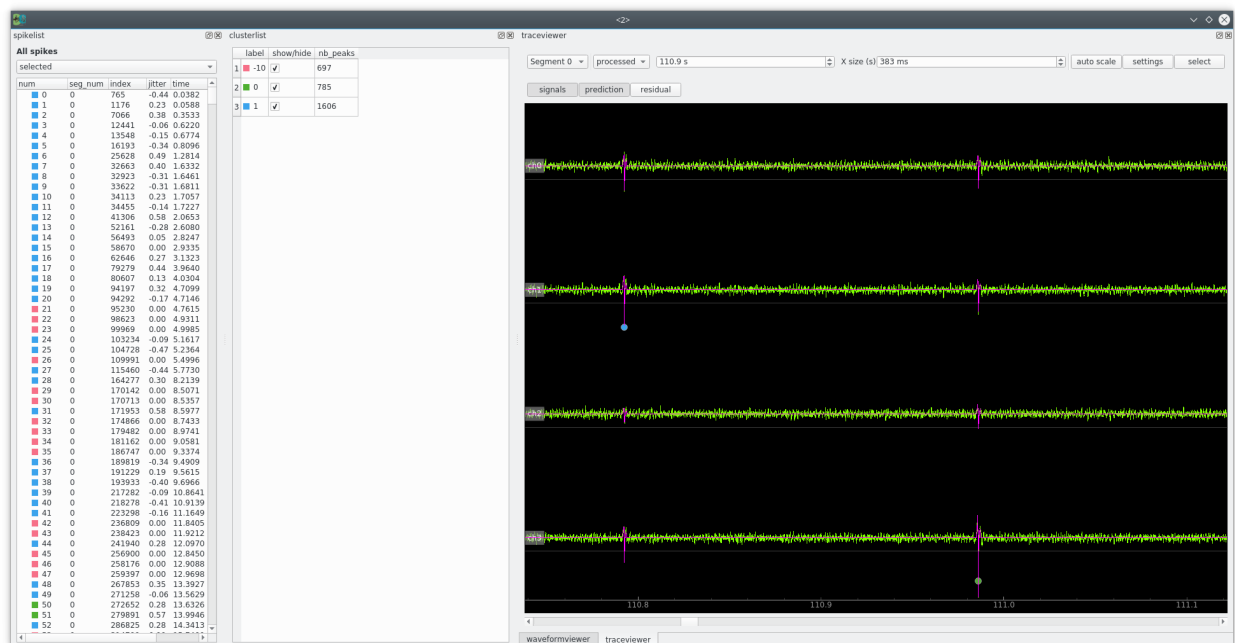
<2>

spikelist

All spikes

selected

| num | seg_num | index | jitter | time |
|---|---|---|---|---|
| 0 | 0 | 765 | -0.44 | 0.0382 |
| 1 | 0 | 1176 | 0.23 | 0.0588 |
| 2 | 0 | 7066 | 0.38 | 0.3533 |
| 3 | 0 | 12441 | -0.06 | 0.6220 |
| 4 | 0 | 13548 | -0.15 | 0.6774 |
| 5 | 0 | 16193 | -0.34 | 0.8096 |
| 6 | 0 | 25628 | 0.49 | 1.2814 |
| 7 | 0 | 32663 | 0.40 | 1.6332 |
| 8 | 0 | 32923 | -0.31 | 1.6461 |
| 9 | 0 | 33622 | -0.31 | 1.6811 |
| 10 | 0 | 34113 | 0.23 | 1.7057 |
| 11 | 0 | 34455 | -0.14 | 1.7227 |
| 12 | 0 | 41306 | 0.58 | 2.0653 |
| 13 | 0 | 52161 | -0.28 | 2.6080 |
| 14 | 0 | 56493 | 0.05 | 2.8247 |
| 15 | 0 | 58670 | 0.00 | 2.9335 |
| 16 | 0 | 62646 | 0.27 | 3.1323 |
| 17 | 0 | 79279 | 0.44 | 3.9640 |
| 18 | 0 | 80607 | 0.13 | 4.0304 |
| 19 | 0 | 94197 | 0.32 | 4.7099 |
| 20 | 0 | 94292 | -0.17 | 4.7146 |
| 21 | 0 | 95230 | 0.00 | 4.7615 |
| 22 | 0 | 98623 | 0.00 | 4.9311 |
| 23 | 0 | 99969 | 0.00 | 4.9985 |
| 24 | 0 | 103234 | -0.09 | 5.1617 |
| 25 | 0 | 104728 | -0.47 | 5.2364 |
| 26 | 0 | 109991 | 0.00 | 5.4996 |
| 27 | 0 | 115460 | -0.44 | 5.7730 |
| 28 | 0 | 164277 | 0.30 | 8.2139 |
| 29 | 0 | 170142 | 0.00 | 8.5071 |
| 30 | 0 | 170713 | 0.00 | 8.5357 |
| 31 | 0 | 171953 | 0.58 | 8.5977 |
| 32 | 0 | 174866 | 0.00 | 8.7433 |
| 33 | 0 | 179482 | 0.00 | 8.9741 |
| 34 | 0 | 181162 | 0.00 | 9.0581 |
| 35 | 0 | 186747 | 0.00 | 9.3374 |
| 36 | 0 | 189819 | -0.34 | 9.4909 |
| 37 | 0 | 191229 | 0.19 | 9.5615 |
| 38 | 0 | 193933 | -0.40 | 9.6966 |
| 39 | 0 | 217282 | -0.09 | 10.8641 |
| 40 | 0 | 218278 | -0.41 | 10.9139 |
| 41 | 0 | 223298 | -0.16 | 11.1649 |
| 42 | 0 | 236809 | 0.00 | 11.8405 |
| 43 | 0 | 238423 | 0.00 | 11.9212 |
| 44 | 0 | 241940 | 0.28 | 12.0970 |
| 45 | 0 | 256900 | 0.00 | 12.8450 |
| 46 | 0 | 258176 | 0.00 | 12.9088 |
| 47 | 0 | 259397 | 0.00 | 12.9698 |
| 48 | 0 | 267853 | 0.35 | 13.3927 |
| 49 | 0 | 271258 | -0.06 | 13.5629 |
| 50 | 0 | 272652 | 0.28 | 13.6326 |
| 51 | 0 | 279891 | 0.57 | 13.9946 |
| 52 | 0 | 286825 | 0.28 | 14.3413 |

clusterlist

| | label | show/hide | nb_peaks |
|---|---|---|---|
| 1 | -10 | ✓ | 697 |
| 2 | 0 | ✓ | 785 |
| 3 | 1 | ✓ | 1606 |

traceviewer

Segment 0 | processed | 110.9 s | X size (s) 383 ms | auto scale | settings | select

signals | prediction | residual

ch0
ch1
ch2
ch3

110.8 110.9 111.0 111.1

waveformviewer | traceviewer